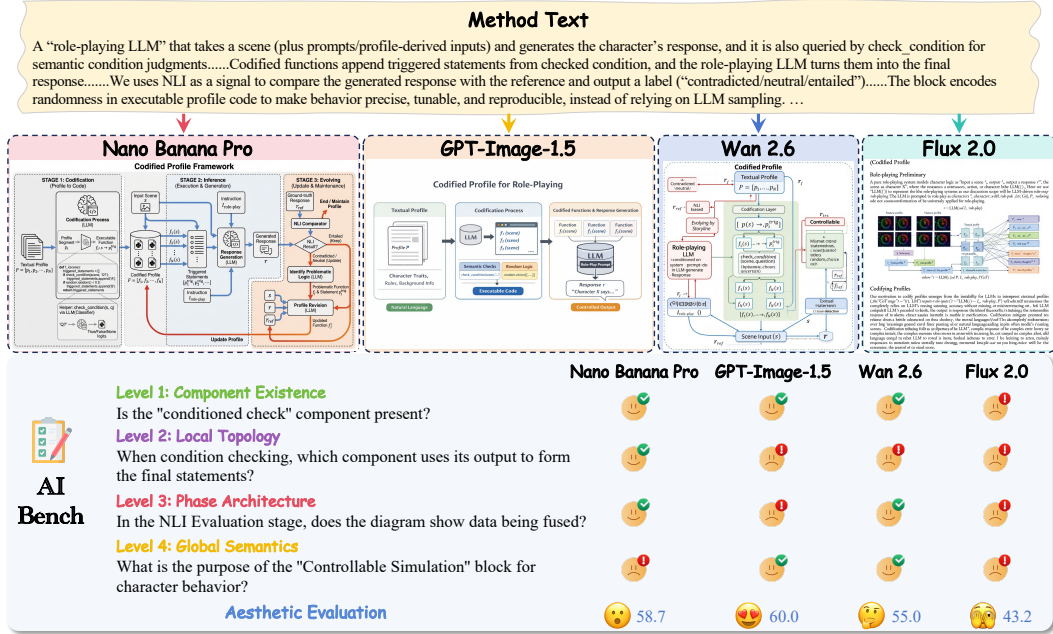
Method Text

A "role-playing LLM" that takes a scene (plus prompts/profile-derived inputs) and generates the character's response, and it is also queried by check_condition for semantic condition judgments......Codified functions append triggered statements from checked condition, and the role-playing LLM turns them into the final response.......We uses NLI as a signal to compare the generated response with the reference and output a label ("contradicted/neutral/entailed")......The block encodes randomness in executable profile code to make behavior precise, tunable, and reproducible, instead of relying on LLM sampling. …

Nano Banana Pro

Codified Profile Framework

STAGE 1: Codification (Profile to Code)

STAGE 2: Inference (Execution & Generation)

STAGE 3: Evolving (Update & Maintenance)

Codification Process (LLM)

Codified Profile

Triggered Statements

NLI Comparator

Identify Problematic Logic (LLM)

Profile Revision (LLM)

Update Profile

GPT-Image-1.5

Codified Profile for Role-Playing

Textual Profile

Codification Process

Codified Function & Response Generation

Character Traits, Roles, Background Info

Semantic Checks

Boolean Logic

Executable Code

LLM

Role-Play Prompt

Response r

"Character X says..."

Natural Language

Controlled Output

Wan 2.6

Codified Profile

Textual Profile

Codification Layer

Role-playing LLM

Controllable

Scene Input (s)

Flux 2.0

Codified Profile

Role-playing Preliminary

Codifying Profiles

Nano Banana Pro GPT-Image-1.5 Wan 2.6 Flux 2.0

Level 1: Component Existence
Is the "conditioned check" component present?

Level 2: Local Topology
When condition checking, which component uses its output to form the final statements?

Level 3: Phase Architecture
In the NLI Evaluation stage, does the diagram show data being fused?

Level 4: Global Semantics
What is the purpose of the "Controllable Simulation" block for character behavior?

AI Bench

Aesthetic Evaluation 58.7 60.0 55.0 43.2